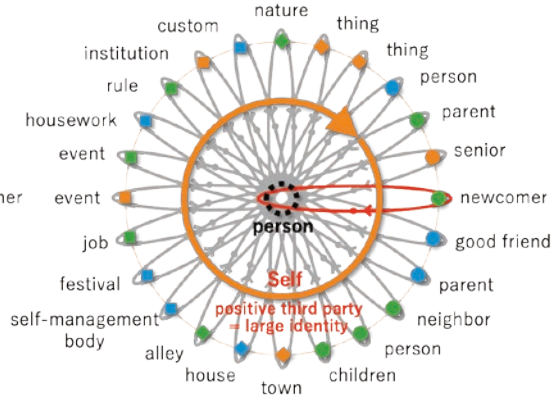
nature
thing
custom
thing
institution
person
rule
parent
housework
senior
event
her
event
newcomer
job
good friend
festival
parent
self-management body
neighbor
alley
person
house
children
town
person
Self
positive third party = large identity